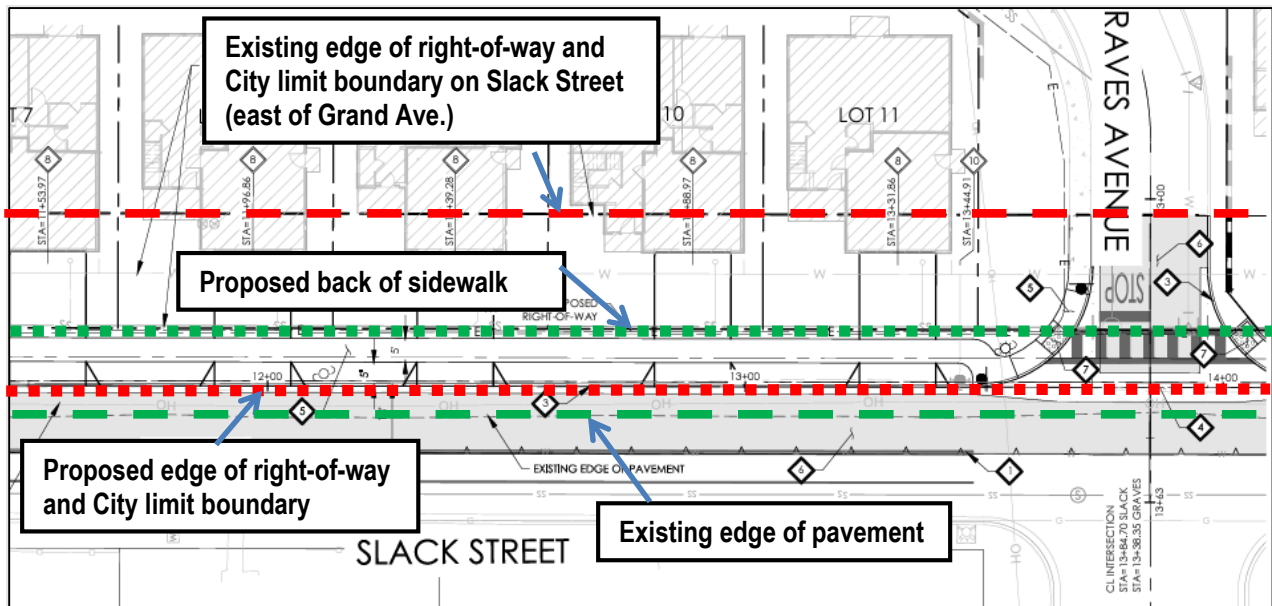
Existing edge of right-of-way and City limit boundary on Slack Street (east of Grand Ave.)

T7

10

LOT 11

RAVES AVENUE

8

8

8

8

8

10

STA=11+53.97

STA=11+96.86

STA=12+39.28

STA=12+88.97

STA=13+31.86

STA=13+44.91

13+00

Proposed back of sidewalk

PROPOSED RIGHT-OF-WAY

W

W

W

STOP

5

3

6

7

7

12+00

13+00

14+00

5

3

4

6

1

EXISTING EDGE OF PAVEMENT

Proposed edge of right-of-way and City limit boundary

Existing edge of pavement

SS

SS

SS

SLACK STREET

CL INTERSECTION STA=13+84.70 SLACK STA=13+38.35 GRAVES

13+63